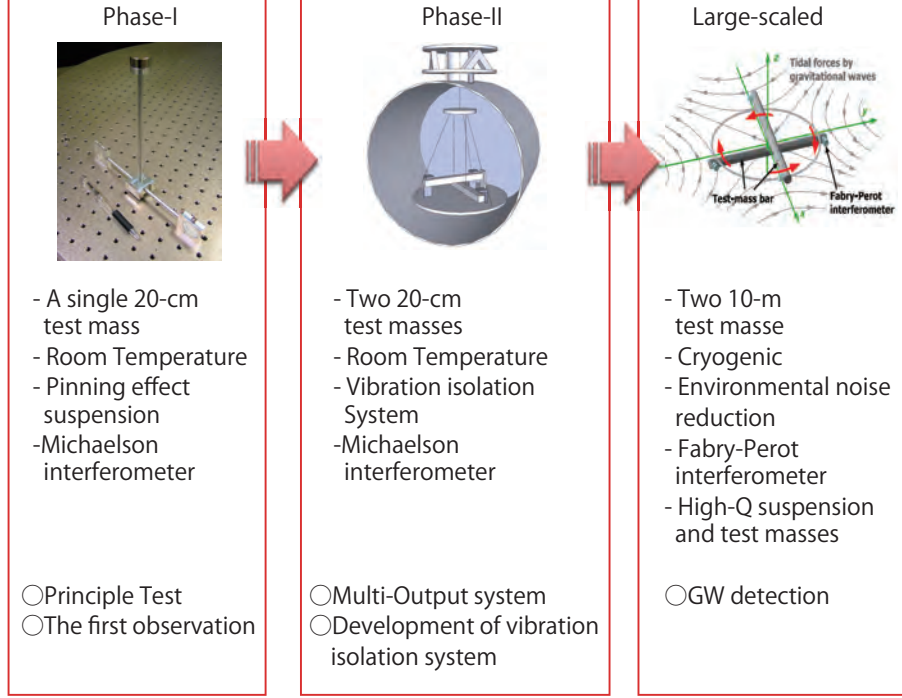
Phase-I

- A single 20-cm test mass
- Room Temperature
- Pinning effect suspension
-Michaelson interferometer

○Principle Test
○The first observation

Phase-II

- Two 20-cm test masses
- Room Temperature
- Vibration isolation System
-Michaelson interferometer

○Multi-Output system
○Development of vibration isolation system

Large-scaled

Tidal forces by gravitational waves

z

y

x

Test-mass bar

Fabry-Perot interferometer

- Two 10-m test masse
- Cryogenic
- Environmental noise reduction
- Fabry-Perot interferometer
- High-Q suspension and test masses

○GW detection